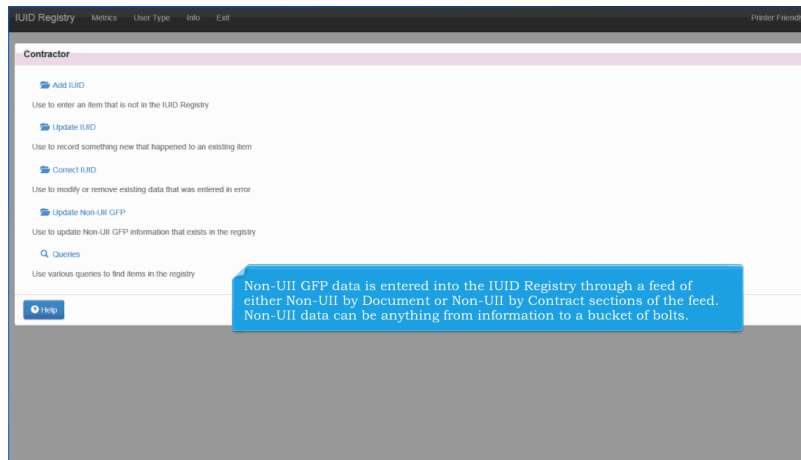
IUID Registry Metrics User Type Info Exit Printer Friendl

Contractor

Add IUID

Use to enter an item that is not in the IUID Registry

Update IUID

Use to record something new that happened to an existing item

Correct IUID

Use to modify or remove existing data that was entered in error

Update Non-UII GFP

Use to update Non-UII GFP information that exists in the registry

Queries

Use various queries to find items in the registry

Help

Non-UII GFP data is entered into the IUID Registry through a feed of either Non-UII by Document or Non-UII by Contract sections of the feed. Non-UII data can be anything from information to a bucket of bolts.